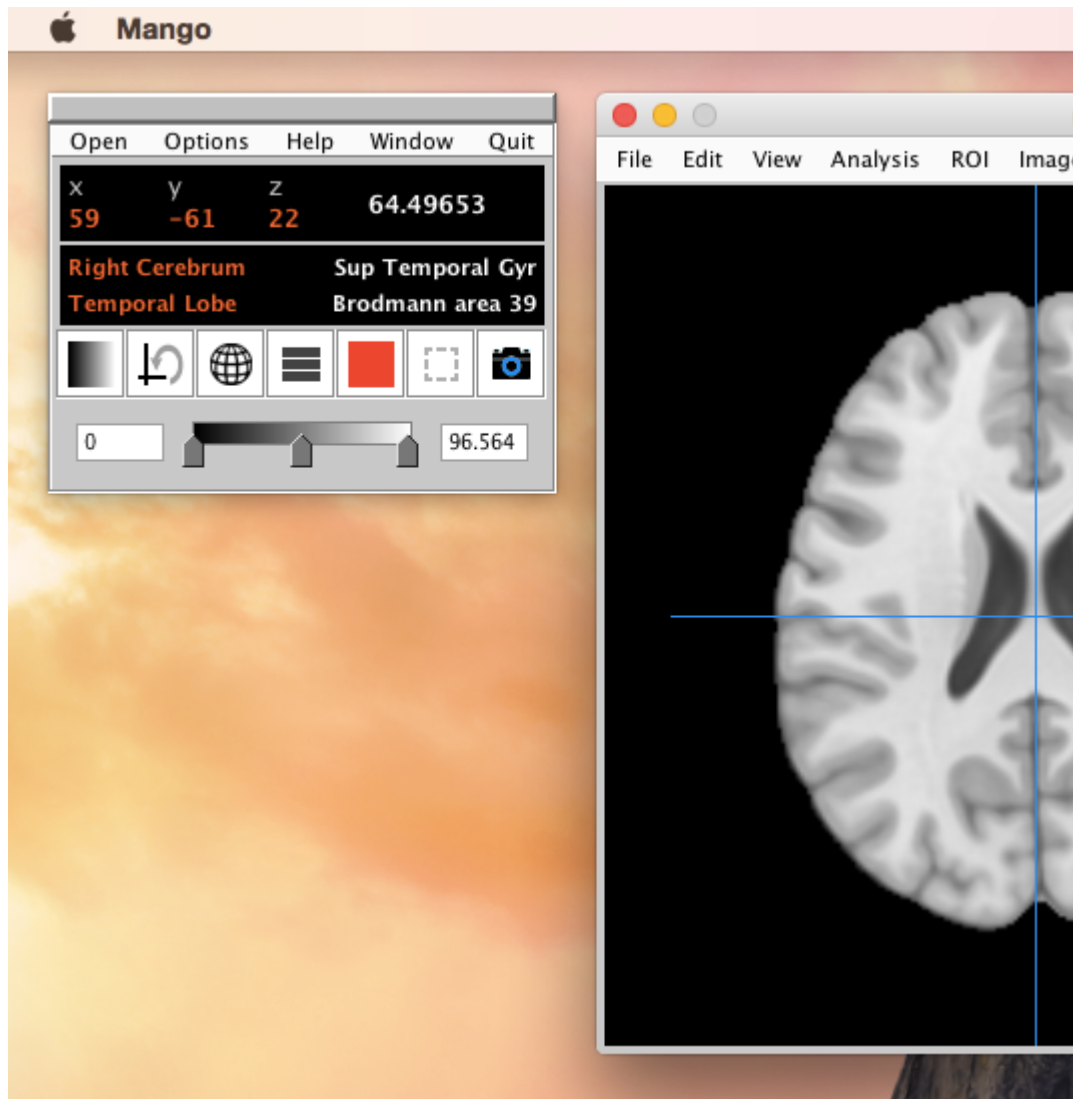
Mango

Open Options Help Window Quit

| x | y | z | |
|---|---|---|---|
| 59 | -61 | 22 | 64.49653 |

Right Cerebrum Sup Temporal Gyr
Temporal Lobe Brodmann area 39

0 96.564

File Edit View Analysis ROI Imag